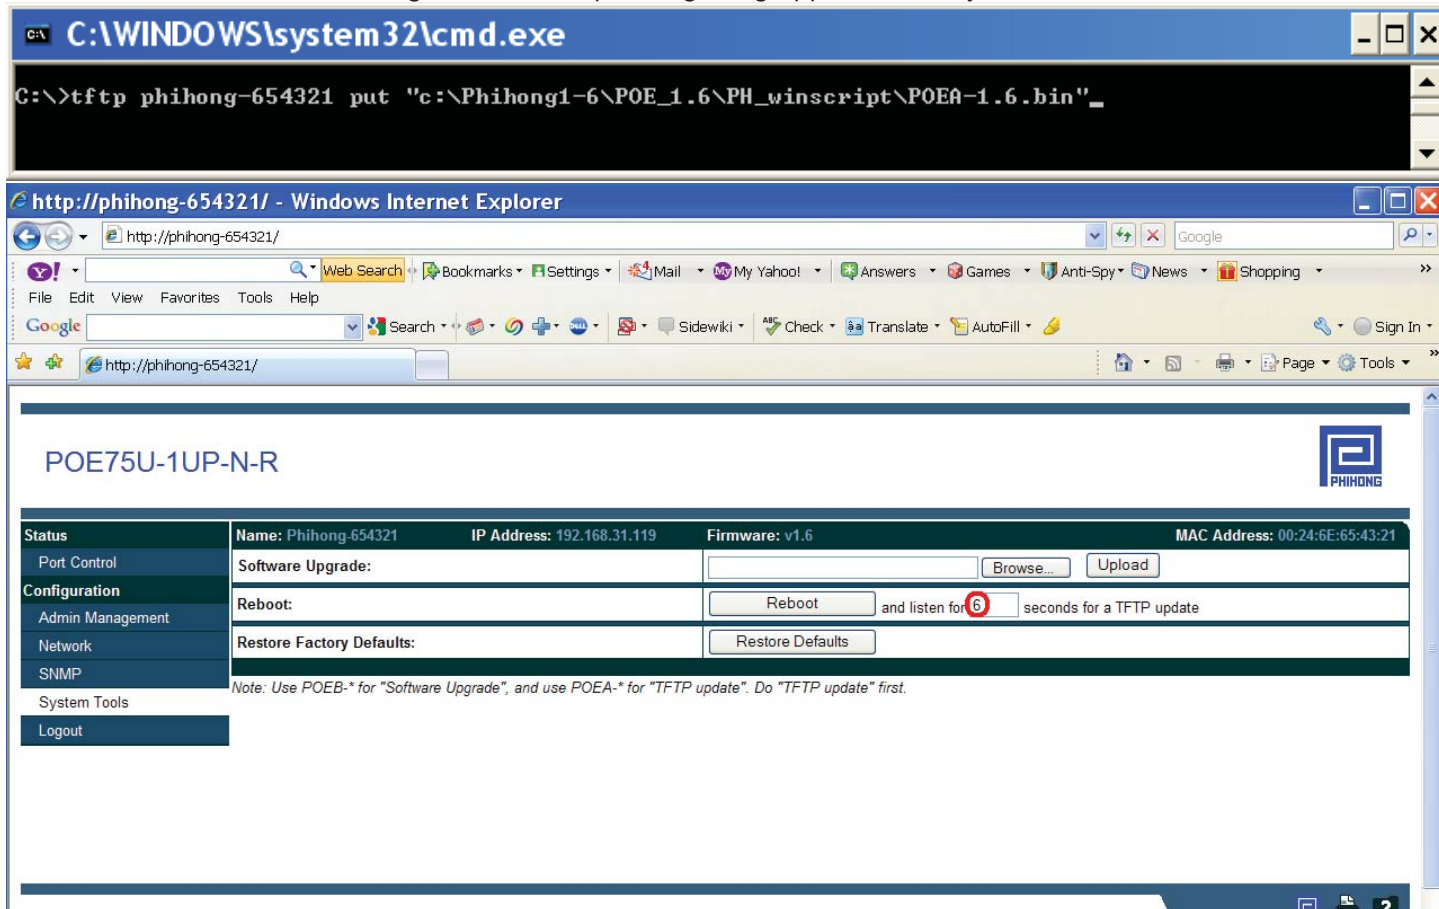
C:\WINDOWS\system32\cmd.exe

C:\>tftp phihong-654321 put "c:\Phihong1-6\POE_1.6\PH_winscript\POEA-1.6.bin"_

http://phihong-654321/ - Windows Internet Explorer

http://phihong-654321/

Google

Web Search Bookmarks Settings Mail My Yahoo! Answers Games Anti-Spy News Shopping

File Edit View Favorites Tools Help

Google Search Sidewiki Check Translate AutoFill Sign In

http://phihong-654321/

Page Tools

POE75U-1UP-N-R

PHIHONG

Status
Port Control
Configuration
Admin Management
Network
SNMP
System Tools
Logout

Name: Phihong-654321 IP Address: 192.168.31.119 Firmware: v1.6 MAC Address: 00:24:6E:65:43:21

| | |
|---|---|
| Software Upgrade: | Browse... Upload |
| Reboot: | Reboot and listen for 6 seconds for a TFTP update |
| Restore Factory Defaults: | Restore Defaults |

Note: Use POEB-* for "Software Upgrade", and use POEA-* for "TFTP update". Do "TFTP update" first.